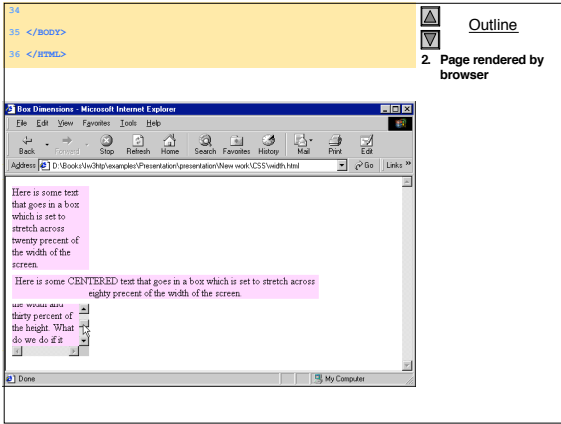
34

35 </BODY>

36 </HTML>

Outline

2. Page rendered by browser

Box Dimensions - Microsoft Internet Explorer

File Edit View Favorites Tools Help

Back Forward Stop Refresh Home Search Favorites History Mail Print Edit

Address D:\Books\Iw3htp\examples\Presentation\presentation\New work\CSS\width.html Go Links »

Here is some text that goes in a box which is set to stretch across twenty precent of the width of the screen.

Here is some CENTERED text that goes in a box which is set to stretch across eighty precent of the width of the screen.

the width and thirty percent of the height. What do we do if it

Done My Computer